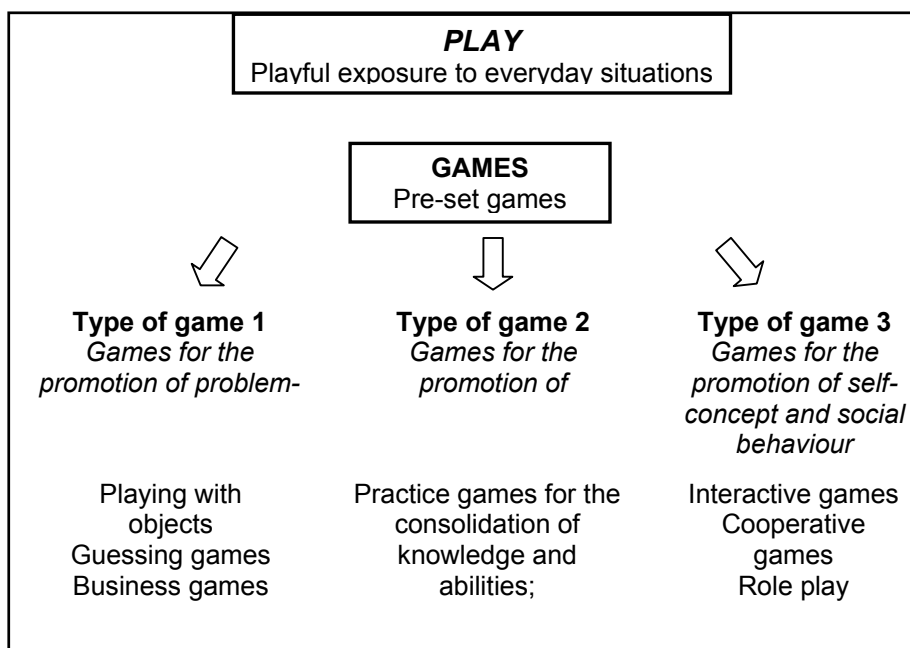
PLAY
Playful exposure to everyday situations

GAMES
Pre-set games

Type of game 1
Games for the promotion of problem-

Type of game 2
Games for the promotion of

Type of game 3
Games for the promotion of self-concept and social behaviour

Playing with objects
Guessing games
Business games

Practice games for the consolidation of knowledge and abilities;

Interactive games
Cooperative games
Role play